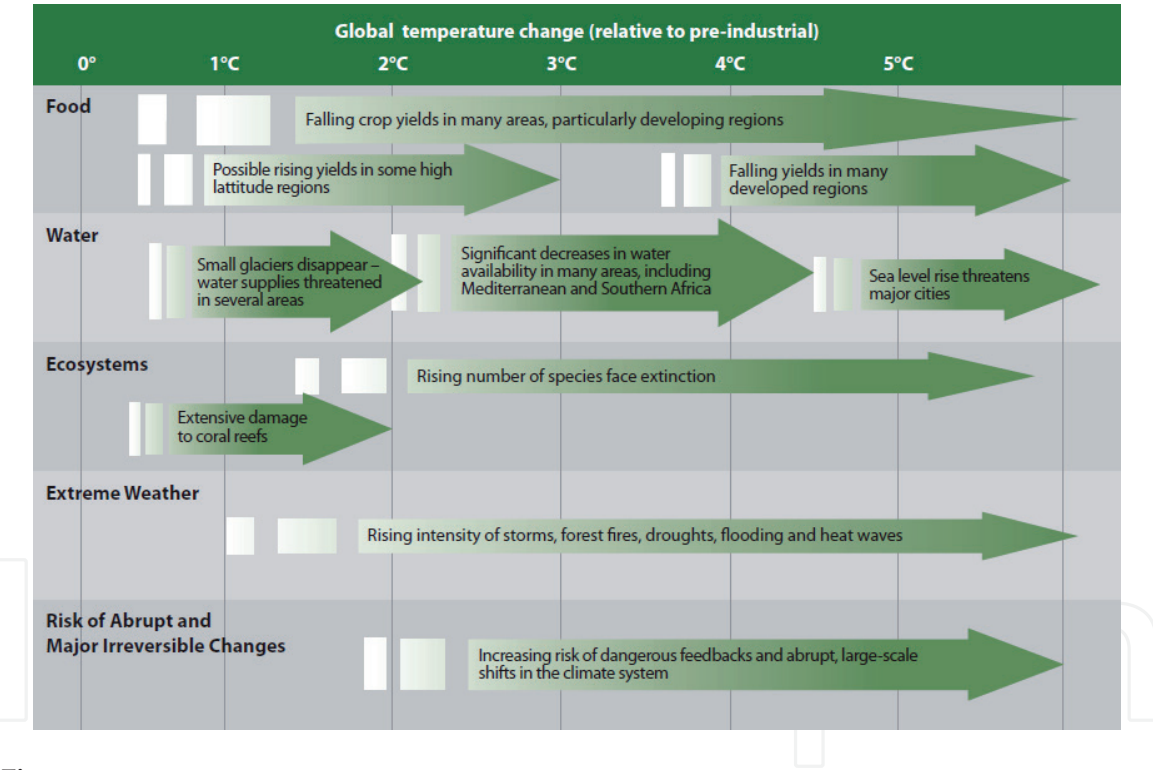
Global temperature change (relative to pre-industrial)

| 0° | 1°C | 2°C | 3°C | 4°C | 5°C |
|---|---|---|---|---|---|

Food

Falling crop yields in many areas, particularly developing regions

Possible rising yields in some high latitude regions

Falling yields in many developed regions

Water

Small glaciers disappear – water supplies threatened in several areas

Significant decreases in water availability in many areas, including Mediterranean and Southern Africa

Sea level rise threatens major cities

Ecosystems

Rising number of species face extinction

Extensive damage to coral reefs

Extreme Weather

Rising intensity of storms, forest fires, droughts, flooding and heat waves

Risk of Abrupt and Major Irreversible Changes

Increasing risk of dangerous feedbacks and abrupt, large-scale shifts in the climate system